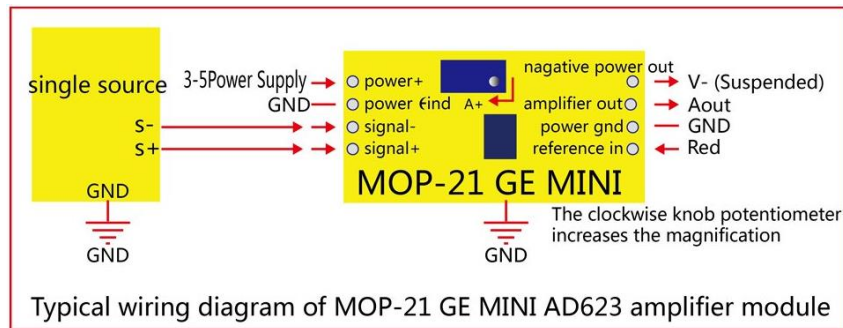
single source

S-

S+

GND

GND

3-5Power Supply

GND

power+

power €ind

signal-

signal+

A+

nagative power out

amplifier out

power gnd

reference in

V- (Suspended)

Aout

GND

Red

MOP-21 GE MINI

GND

The clockwise knob potentiometer increases the magnification

Typical wiring diagram of MOP-21 GE MINI AD623 amplifier module